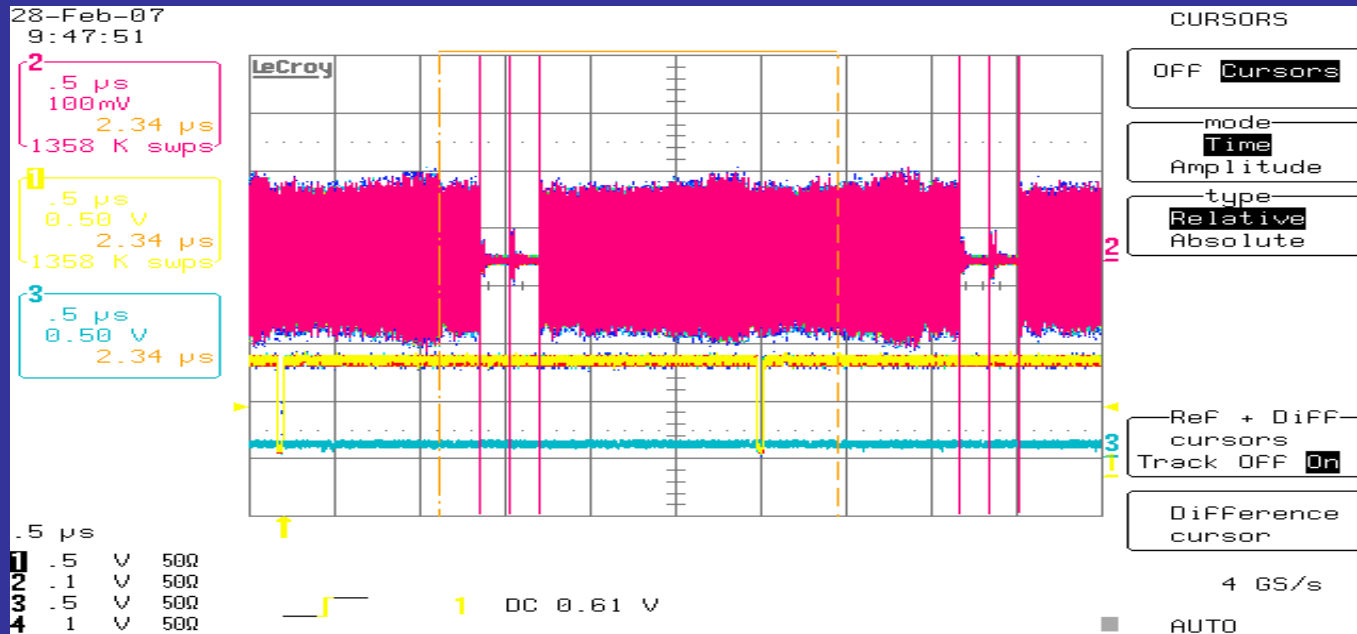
28-Feb-07
9:47:51

2
.5 μs
100mV
2.34 μs
1358 K swps

1
.5 μs
0.50 V
2.34 μs
1358 K swps

3
.5 μs
0.50 V
2.34 μs

LeCroy

2
3
1

.5 μs
1 .5 V 50Ω
2 .1 V 50Ω
3 .5 V 50Ω
4 1 V 50Ω

1 DC 0.61 V

CURSORS

OFF Cursors

mode
Time
Amplitude

type
Relative
Absolute

Ref + Diff
cursors
Track Off On

Difference
cursor

4 GS/s

AUTO